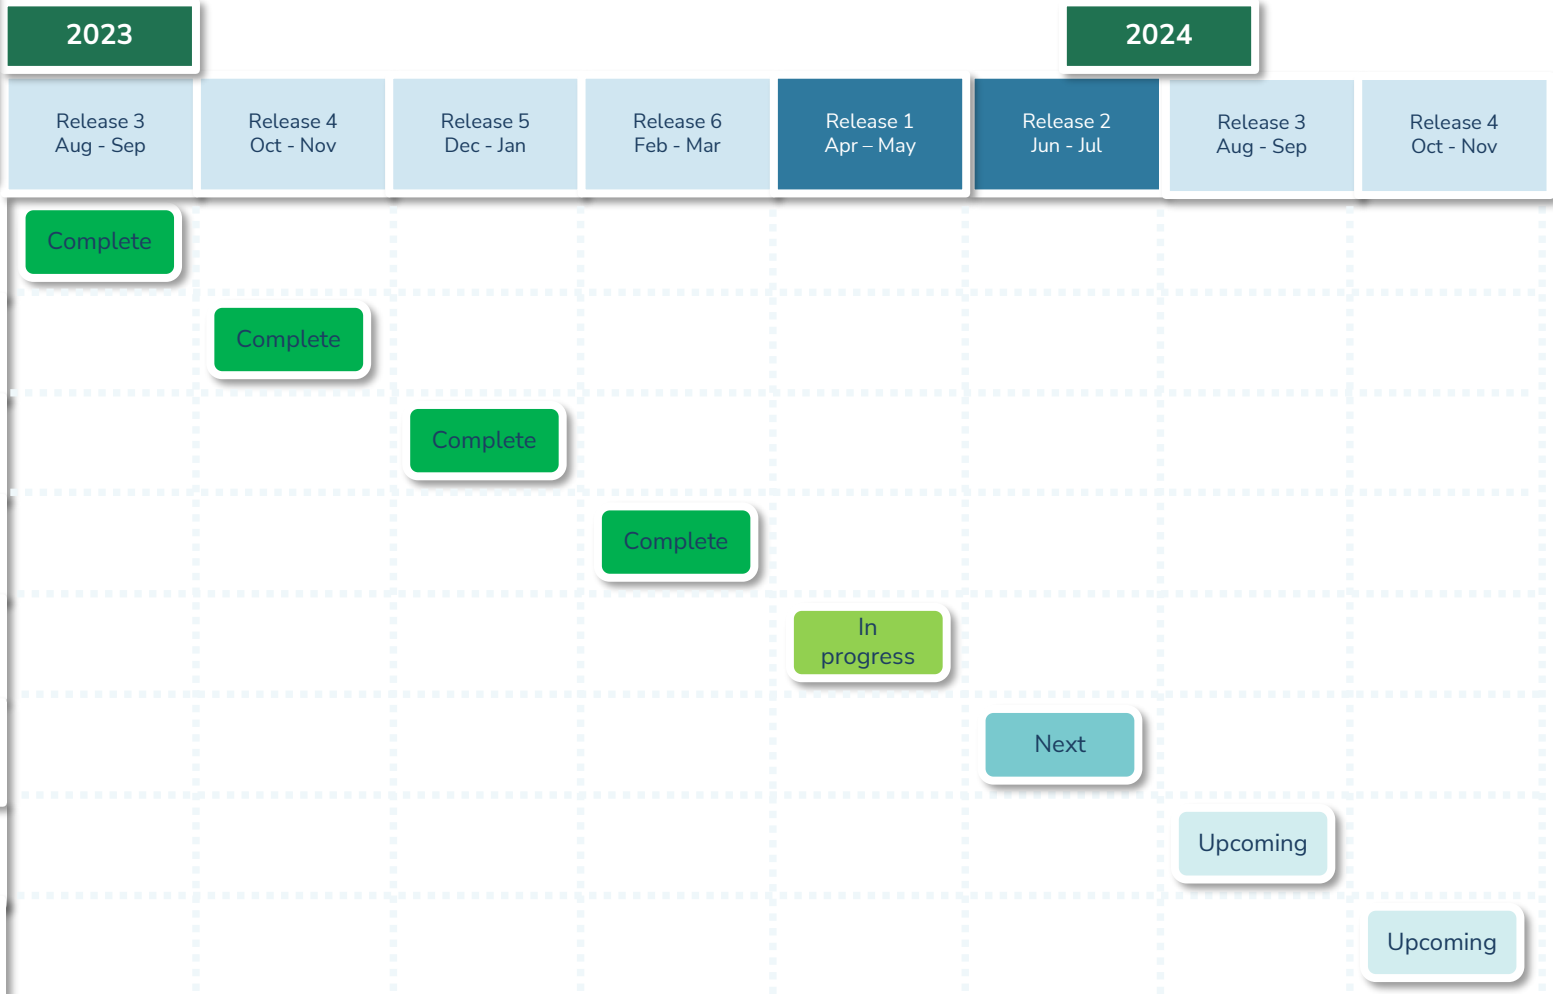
2023

2024

| Release 3 Aug - Sep | Release 4 Oct - Nov | Release 5 Dec - Jan | Release 6 Feb - Mar | Release 1 Apr – May | Release 2 Jun - Jul | Release 3 Aug - Sep | Release 4 Oct - Nov |
|---|---|---|---|---|---|---|---|
| Complete | | | | | | | |
| | Complete | | | | | | |
| | | Complete | | | | | |
| | | | Complete | | | | |
| | | | | In progress | | | |
| | | | | | Next | | |
| | | | | | | Upcoming | |
| | | | | | | | Upcoming |